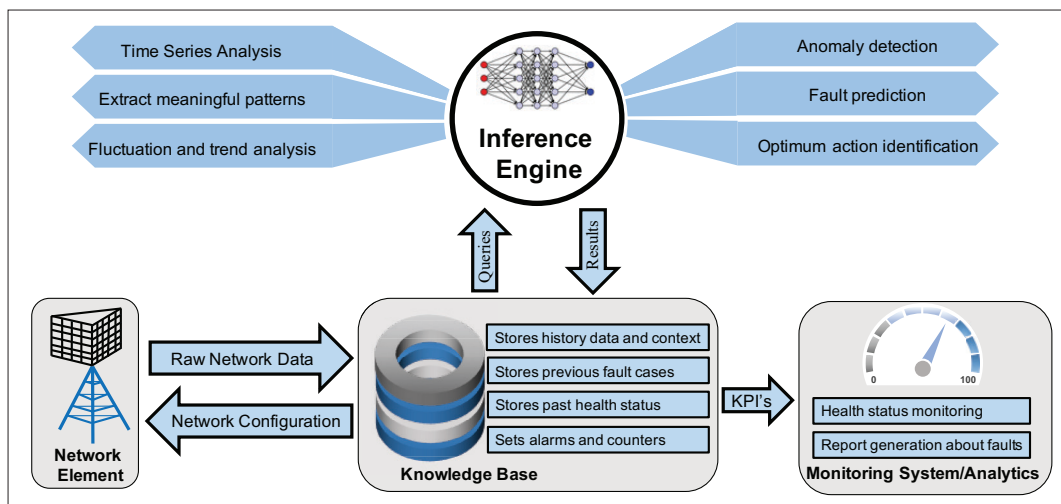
Time Series Analysis

Extract meaningful patterns

Fluctuation and trend analysis

Inference Engine

Anomaly detection

Fault prediction

Optimum action identification

Queries

Results

Raw Network Data

Network Configuration

Network Element

Stores history data and context

Stores previous fault cases

Stores past health status

Sets alarms and counters

Knowledge Base

KPI's

0

100

Health status monitoring

Report generation about faults

Monitoring System/Analytics